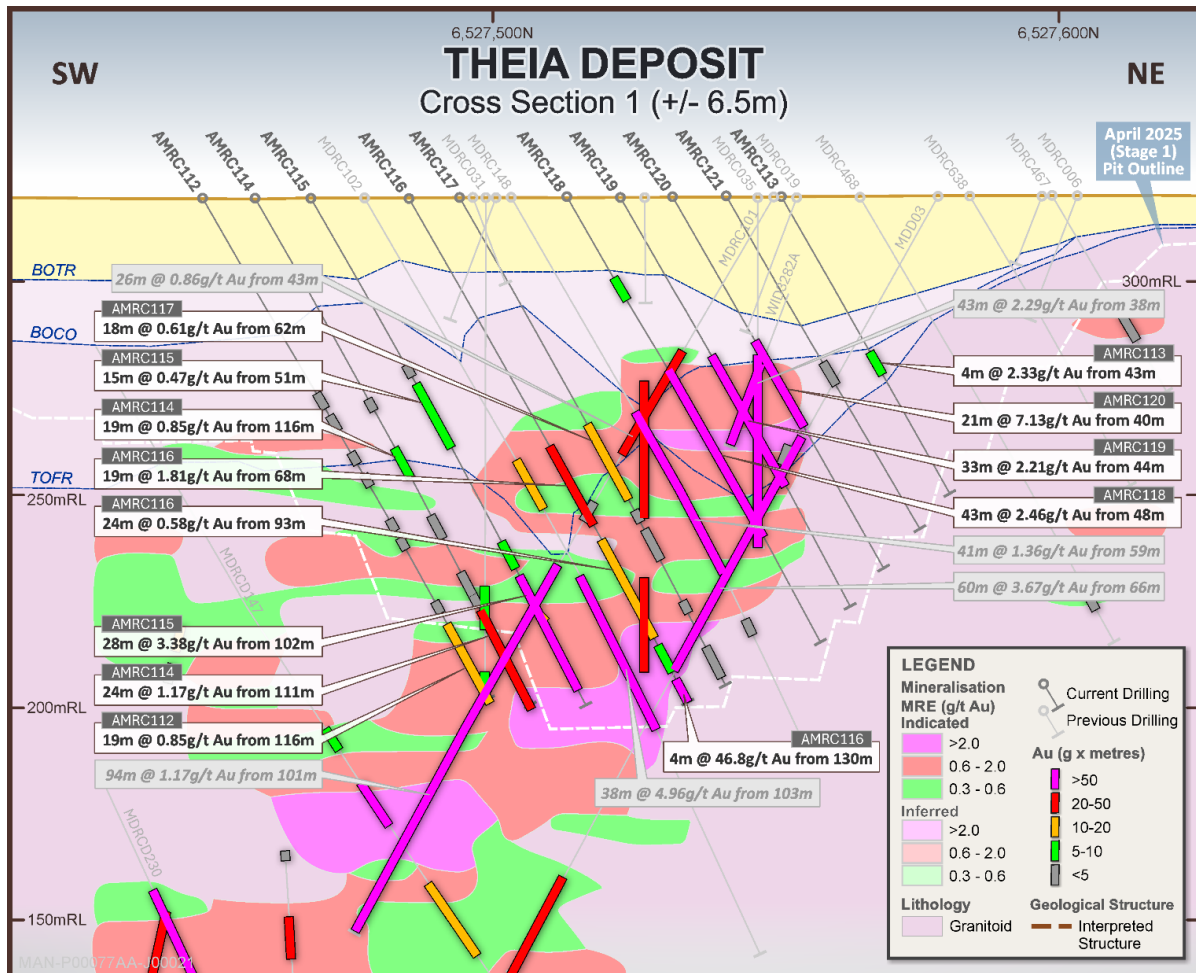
6,527,500N
6,527,600N

SW
THEIA DEPOSIT
Cross Section 1 (+/- 6.5m)
NE

AMRC112
AMRC114
AMRC115
MDRC102
AMRC116
AMRC117
MDRC031
MDRC148
AMRC118
AMRC119
AMRC120
MDRC035
AMRC121
AMRC113
MDRC019
MDRC468
MDRC638
MDRC467
MDRC006

April 2025 (Stage 1) Pit Outline

BOTR
26m @ 0.86g/t Au from 43m
300mRL
MDRC101
MDD282A
MDD03
43m @ 2.29g/t Au from 38m

BOCO
AMRC117
18m @ 0.61g/t Au from 62m
AMRC115
15m @ 0.47g/t Au from 51m
AMRC114
19m @ 0.85g/t Au from 116m
TOFR
AMRC116
19m @ 1.81g/t Au from 68m
250mRL
AMRC116
24m @ 0.58g/t Au from 93m
MDRCD187

AMRC113
4m @ 2.33g/t Au from 43m
AMRC120
21m @ 7.13g/t Au from 40m
AMRC119
33m @ 2.21g/t Au from 44m
AMRC118
43m @ 2.46g/t Au from 48m
41m @ 1.36g/t Au from 59m
60m @ 3.67g/t Au from 66m

AMRC115
28m @ 3.38g/t Au from 102m
AMRC114
24m @ 1.17g/t Au from 111m
200mRL
AMRC112
19m @ 0.85g/t Au from 116m
AMRC116
4m @ 46.8g/t Au from 130m
94m @ 1.17g/t Au from 101m
38m @ 4.96g/t Au from 103m
MDRCD230
150mRL

LEGEND
Mineralisation MRE (g/t Au) Indicated
>2.0
0.6 - 2.0
0.3 - 0.6
Inferred
>2.0
0.6 - 2.0
0.3 - 0.6
Current Drilling
Previous Drilling
Au (g x metres)
>50
20-50
10-20
5-10
<5
Lithology
Granitoid
Geological Structure
Interpreted Structure

MAN-P00077AA-J00021